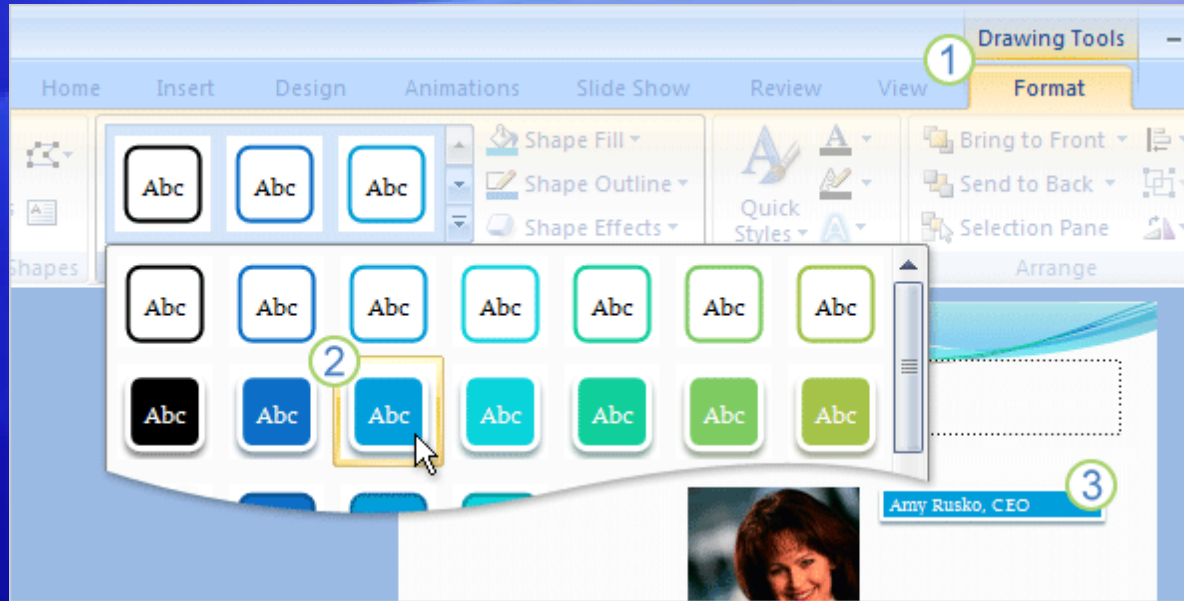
Drawing Tools

1

Home Insert Design Animations Slide Show Review View Format

Abc Abc Abc

Shape Fill

Shape Outline

Shape Effects

Quick Styles

Bring to Front

Send to Back

Selection Pane

Shapes

Arrange

Abc Abc Abc Abc Abc Abc Abc

2

Abc Abc Abc Abc Abc Abc Abc

3

Amy Rusko, CEO